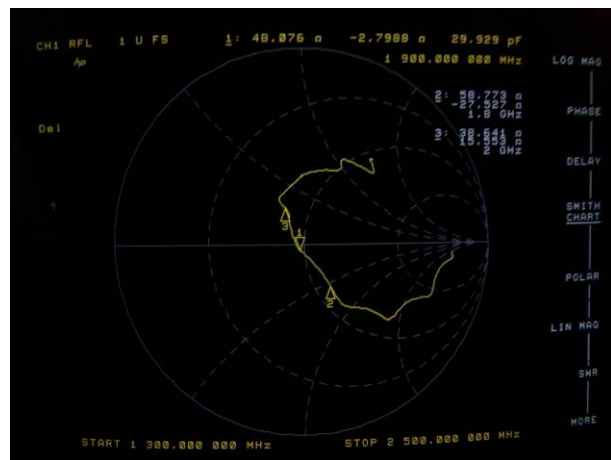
CH1 RFL 1 U FS

1: 48.076 Ω -2.7988 Ω 29.929 pF

1 900.000 000 MHz

Δp

Del

2: 50.773 Ω -27.527 Ω 1.8 GHz

3: 38.641 Ω 15.553 Ω 2 GHz

3

1

2

LOG MAG

PHASE

DELAY

SMITH CHART

POLAR

LIN MAG

SWR

MORE

START 1 300.000 000 MHz

STOP 2 500.000 000 MHz